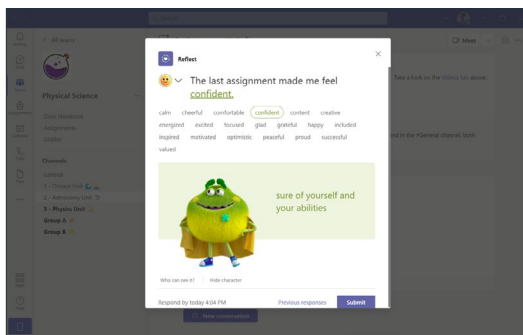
Reflect

The last assignment made me feel confident.

calm cheerful comfortable confident content creative energized excited focused glad grateful happy included inspired motivated optimistic peaceful proud successful valued

sure of yourself and your abilities

Who can see it? Hide character

Respond by today 4:04 PM Previous responses Submit

All teams

Physical Science

Class Notebook
Assignments
Grades

Channels
General
1 - Chemist Unit
2 - Astronomy Unit
3 - Physics Unit
Group A
Group B

Meet

New conversation